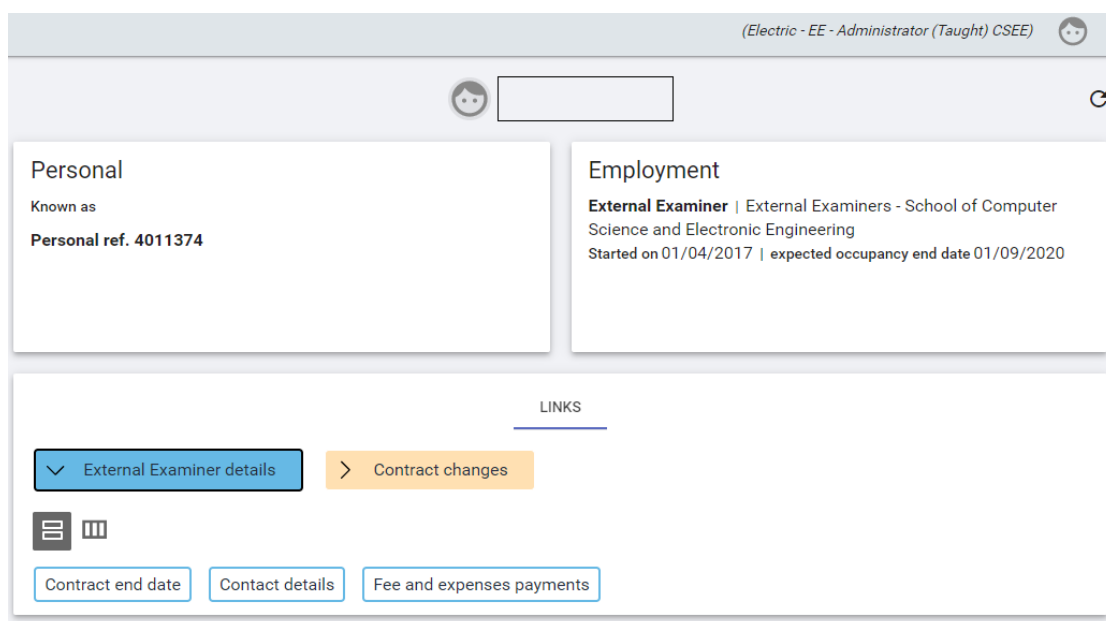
(Electric - EE - Administrator (Taught) CSEE)

Personal

Known as

Personal ref. 4011374

Employment

External Examiner | External Examiners - School of Computer Science and Electronic Engineering

Started on 01/04/2017 | expected occupancy end date 01/09/2020

LINKS

External Examiner details

Contract changes

Contract end date

Contact details

Fee and expenses payments